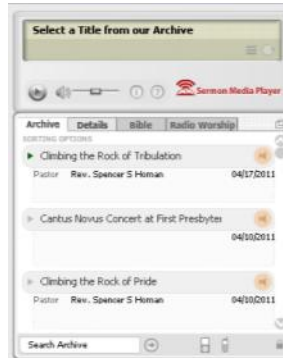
Select a Title from our Archive

Sermon Media Player

Archive | Details | Bible | Radio Worship

SORTING OPTIONS

Climbing the Rock of Tribulation

Pastor Rev. Spencer S Homan 04/17/2011

Cantus Novus Concert at First Presbyter

04/10/2011

Climbing the Rock of Pride

Pastor Rev. Spencer S Homan 04/10/2011

Search Archive